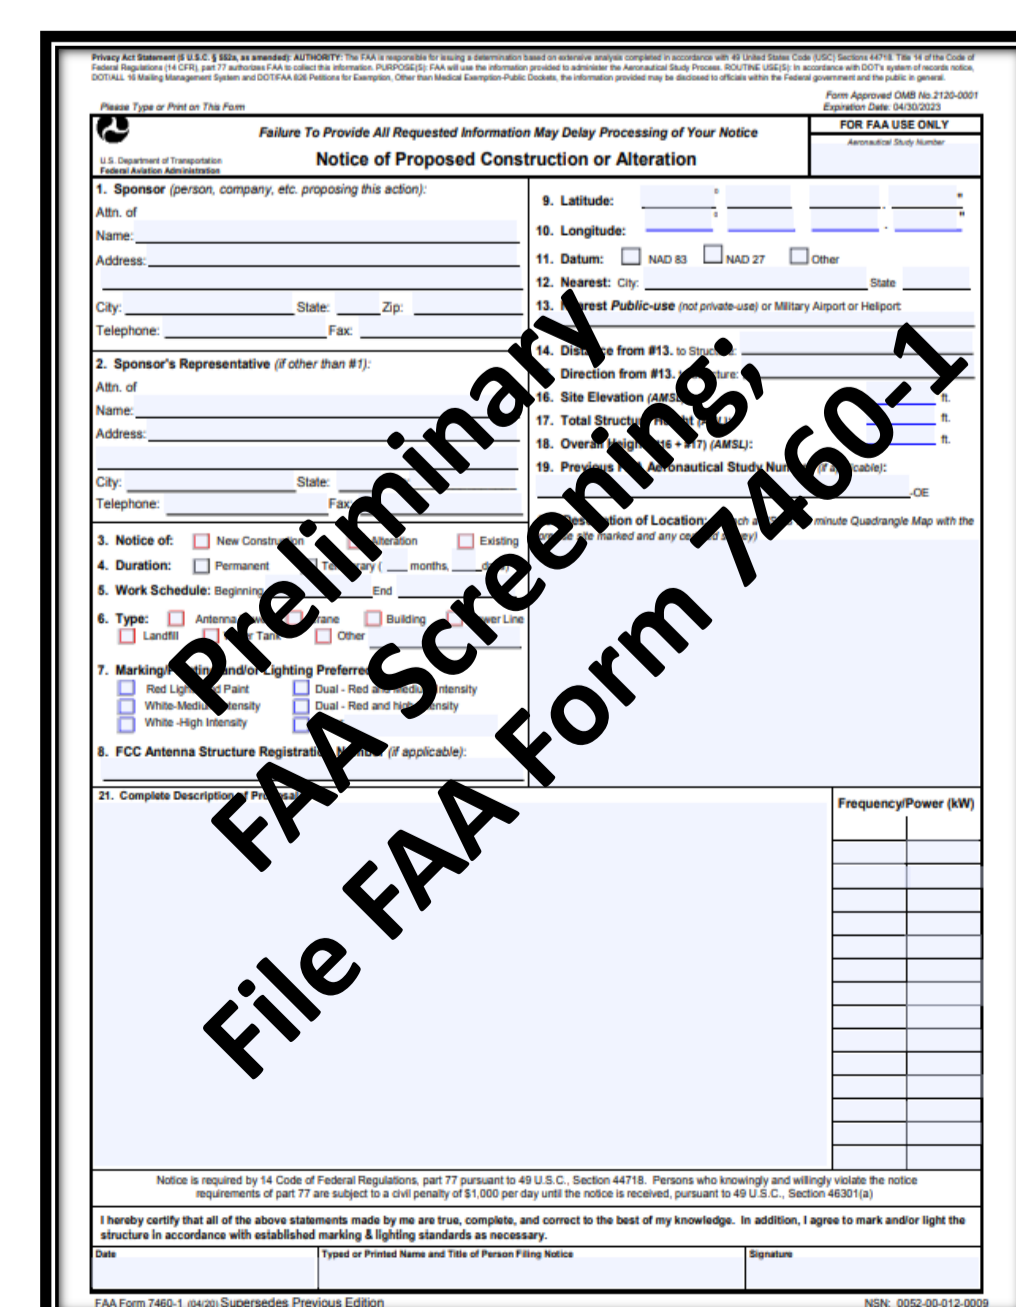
Privacy Act Statement (5 U.S.C. § 552a, as amended): AUTHORITY: The FAA is responsible for issuing a determination based on extensive analysis completed in accordance with 49 United States Code (USC) Sections 44718. Title 14 of the Code of Federal Regulations (14 CFR), part 77 authorizes FAA to collect this information. PURPOSE(S): FAA will use the information provided to administer the Aeronautical Study Process. ROUTINE USE(S): In accordance with DOT's system of records notice, DOT/ALL 16 Mailing Management System and DOT/FAA 826 Petitions for Exemption, Other than Medical Exemption-Public Dockets, the information provided may be disclosed to officials within the Federal government and the public in general.

Please Type or Print on This Form

Form Approved OMB No.2120-0001
Expiration Date: 04/30/2023

Failure To Provide All Requested Information May Delay Processing of Your Notice

FOR FAA USE ONLY
Aeronautical Study Number

U.S. Department of Transportation
Federal Aviation Administration

Notice of Proposed Construction or Alteration

1. Sponsor (person, company, etc. proposing this action):
Attn. of
Name:
Address:
City: State: Zip:
Telephone: Fax:

2. Sponsor's Representative (if other than #1):
Attn. of
Name:
Address:
City: State:
Telephone: Fax

3. Notice of: New Construction Alteration Existing
4. Duration: Permanent Temporary ( months, days)
5. Work Schedule: Beginning End
6. Type: Antenna Tower Crane Building Power Line Landfill Water Tank Other
7. Marking/Painting and/or Lighting Preferred:
Red Lights and Paint Dual - Red and Medium Intensity
White-Medium Intensity Dual - Red and high Intensity
White -High Intensity
8. FCC Antenna Structure Registration Number (if applicable):

9. Latitude: ° ' . "
10. Longitude: ° ' . "
11. Datum: NAD 83 NAD 27 Other
12. Nearest: City: State
13. Nearest Public-use (not private-use) or Military Airport or Heliport:
14. Distance from #13. to Structure:
15. Direction from #13. to Structure:
16. Site Elevation (AMSL): ft.
17. Total Structure Height (AGL): ft.
18. Overall Height (#16 + #17) (AMSL): ft.
19. Previous FAA Aeronautical Study Number (if applicable):
-OE
20. Description of Location: (Attach a USGS 7.5 minute Quadrangle Map with the precise site marked and any certified survey)

21. Complete Description of Proposal:

Frequency/Power (kW)

Notice is required by 14 Code of Federal Regulations, part 77 pursuant to 49 U.S.C., Section 44718. Persons who knowingly and willingly violate the notice requirements of part 77 are subject to a civil penalty of $1,000 per day until the notice is received, pursuant to 49 U.S.C., Section 46301(a)

I hereby certify that all of the above statements made by me are true, complete, and correct to the best of my knowledge. In addition, I agree to mark and/or light the structure in accordance with established marking & lighting standards as necessary.

Date | Typed or Printed Name and Title of Person Filing Notice | Signature

FAA Form 7460-1 (04/20) Supersedes Previous Edition
NSN: 0052-00-012-0009

Preliminary FAA Screening, File FAA Form 7460-1